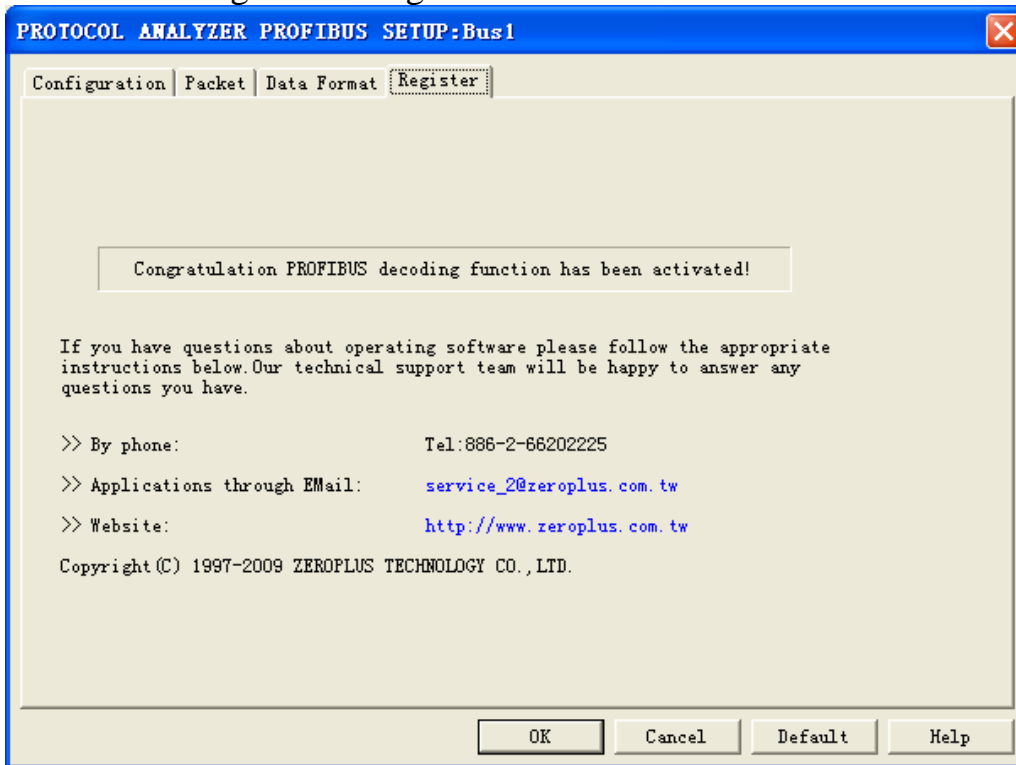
PROTOCOL ANALYZER PROFIBUS SETUP:Bus1

Configuration | Packet | Data Format | Register

Congratulation PROFIBUS decoding function has been activated!

If you have questions about operating software please follow the appropriate instructions below.Our technical support team will be happy to answer any questions you have.

>> By phone: Tel:886-2-66202225

>> Applications through EMail: service_2@zeroplus.com.tw

>> Website: http://www.zeroplus.com.tw

Copyright(C) 1997-2009 ZEROPLUS TECHNOLOGY CO.,LTD.

OK | Cancel | Default | Help